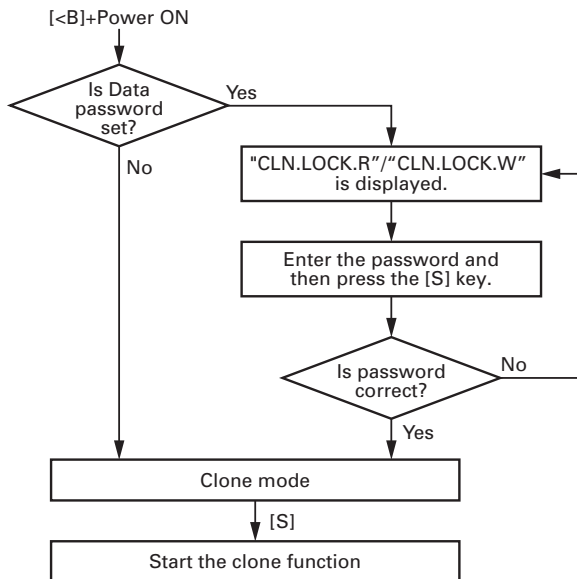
[<B]+Power ON

Is Data password set?

Yes

No

"CLN.LOCK.R"/"CLN.LOCK.W" is displayed.

Enter the password and then press the [S] key.

Is password correct?

No

Yes

Clone mode

[S]

Start the clone function